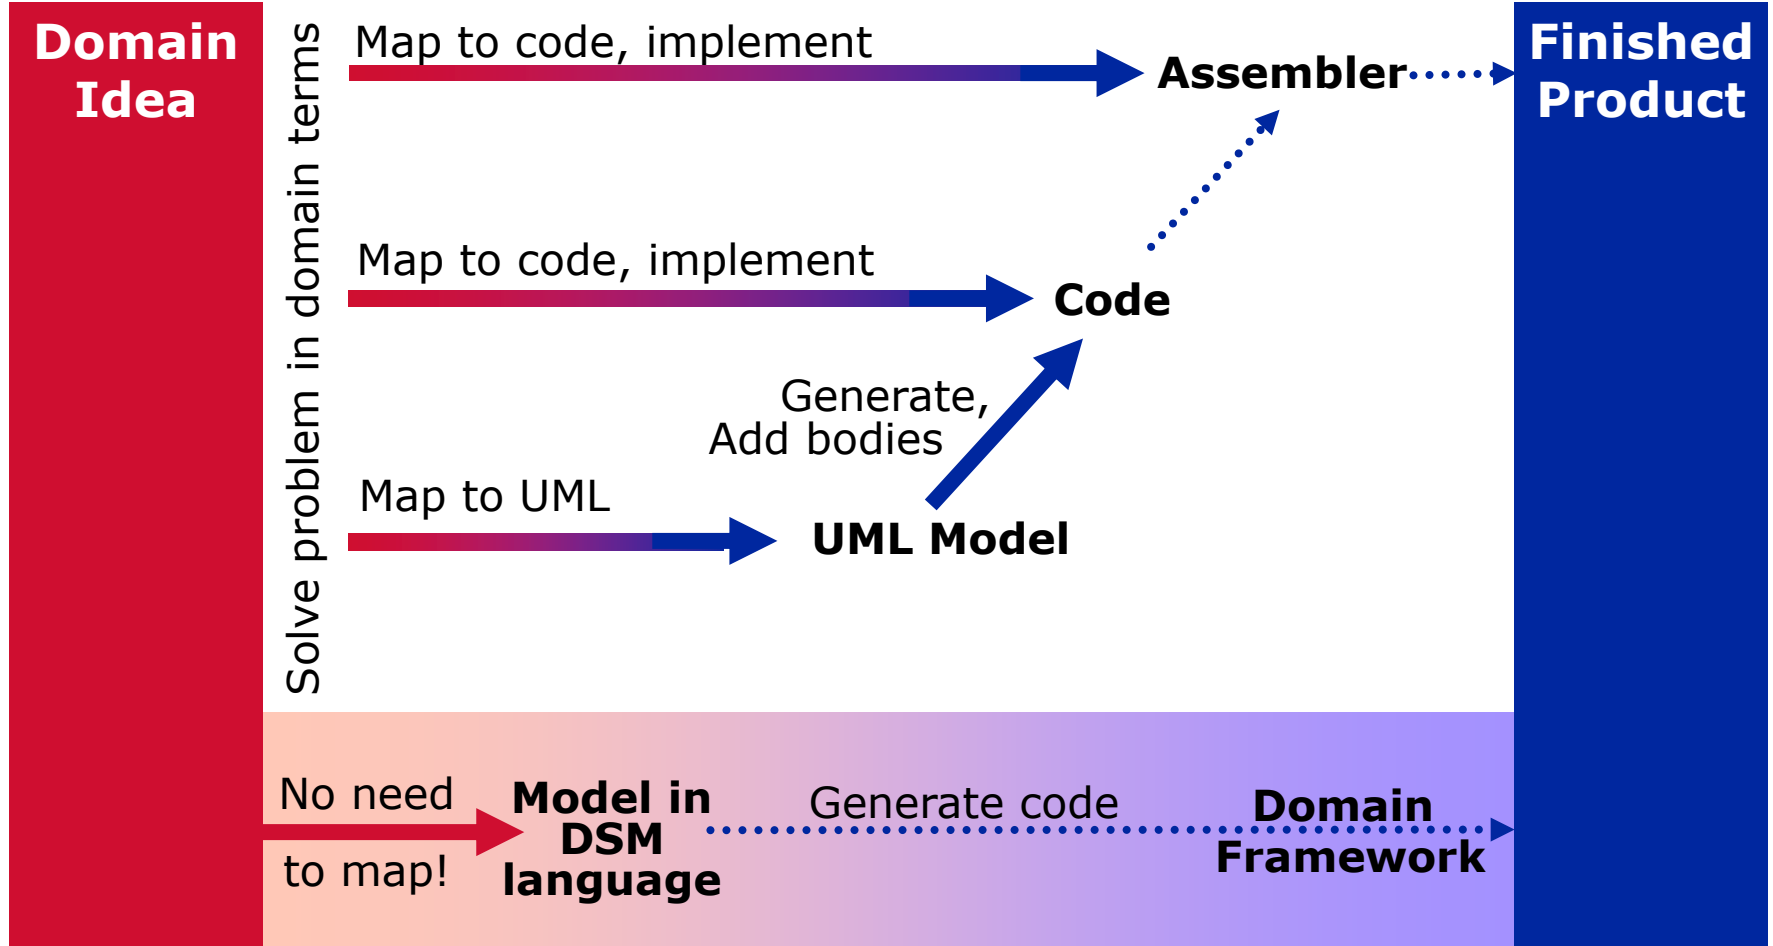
Domain Idea

Solve problem in domain terms

Map to code, implement

Assembler

Finished Product

Map to code, implement

Code

Generate, Add bodies

Map to UML

UML Model

No need to map!

Model in DSM language

Generate code

Domain Framework